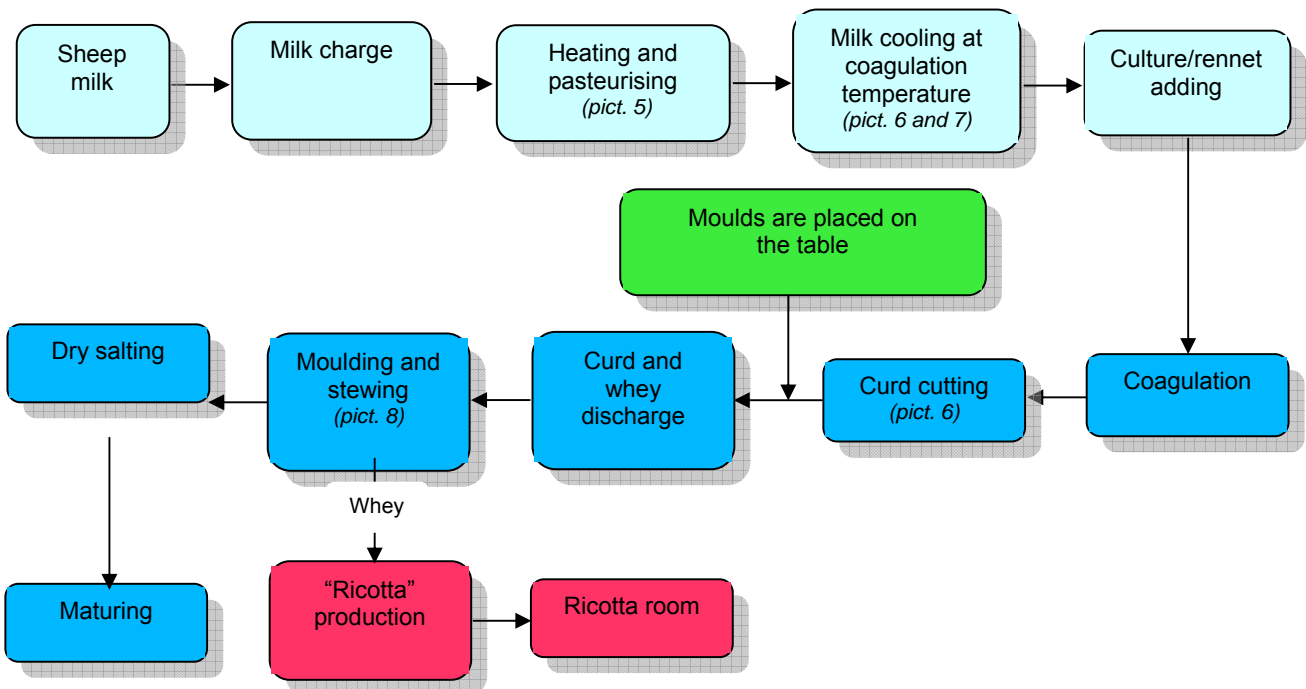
Sheep milk

Milk charge

Heating and pasteurising
(pict. 5)

Milk cooling at coagulation temperature
(pict. 6 and 7)

Culture/rennet adding

Moulds are placed on the table

Coagulation

Curd cutting
(pict. 6)

Curd and whey discharge

Moulding and stewing
(pict. 8)

Dry salting

Whey

Maturing

"Ricotta" production

Ricotta room